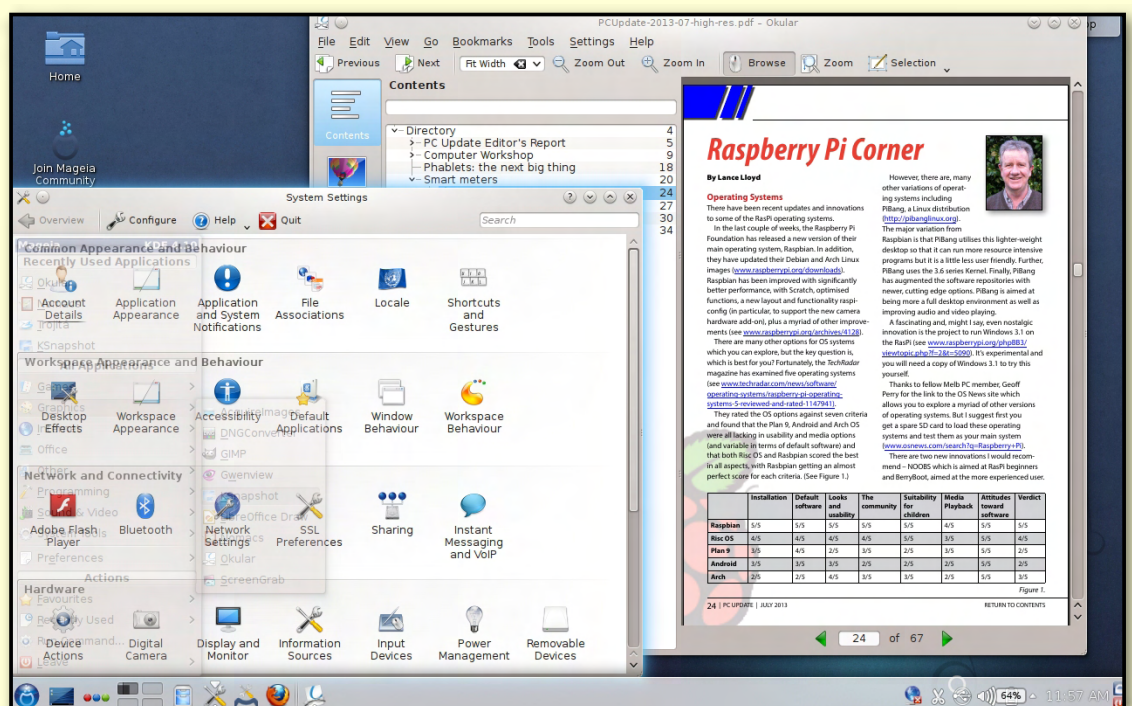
Home

Join Mageia Community

PCUpdate-2013-07-high-res.pdf – Okular

File Edit View Go Bookmarks Tools Settings Help

Previous Next Fit Width Zoom Out Zoom In Browse Zoom Selection

Contents

Contents

Directory 4
PC Update Editor's Report 5
Computer Workshop 9
Phablets: the next big thing 18
Smart meters 20
24
27
30
34

Raspberry Pi Corner

By Lance Lloyd

Operating Systems

There have been recent updates and innovations to some of the RasPi operating systems.

In the last couple of weeks, the Raspberry Pi Foundation has released a new version of their main operating system, Raspbian. In addition, they have updated their Debian and Arch Linux images (www.raspberrypi.org/downloads). Raspbian has been improved with significantly better performance, with Scratch, optimised functions, a new layout and functionality raspi-config (in particular, to support the new camera hardware add-on), plus a myriad of other improvements (see www.raspberrypi.org/archives/4128).

There are many other options for OS systems which you can explore, but the key question is, which is best for you? Fortunately, the TechRadar magazine has examined five operating systems (see www.techradar.com/news/software/operating-systems/raspberry-pi-operating-systems-5-reviewed-and-rated-1147941).

They rated the OS options against seven criteria and found that the Plan 9, Android and Arch OS were all lacking in usability and media options (and variable in terms of default software) and that both Risc OS and Raspbian scored the best in all aspects, with Raspbian getting an almost perfect score for each criteria. (See Figure 1.)

However, there are many other variations of operating systems including PiBang, a Linux distribution (http://pibanglinux.org). The major variation from Raspbian is that PiBang utilises this lighter-weight desktop so that it can run more resource intensive programs but it is a little less user friendly. Further, PiBang uses the 3.6 series Kernel. Finally, PiBang has augmented the software repositories with newer, cutting edge options. PiBang is aimed at being more a full desktop environment as well as improving audio and video playing.

A fascinating and, might I say, even nostalgic innovation is the project to run Windows 3.1 on the RasPi (see www.raspberrypi.org/phpBB3/viewtopic.php?f=2&t=5090). It's experimental and you will need a copy of Windows 3.1 to try this yourself.

Thanks to fellow Melb PC member, Geoff Perry for the link to the OS News site which allows you to explore a myriad of other versions of operating systems. But I suggest first you get a spare SD card to load these operating systems and test them as your main system (www.osnews.com/search?q=Raspberry+Pi).

There are two new innovations I would recommend – NOOBS which is aimed at RasPi beginners and BerryBoot, aimed at the more experienced user.

| | Installation | Default software | Looks and usability | The community | Suitability for children | Media Playback | Attitudes toward software | Verdict |
|---|---|---|---|---|---|---|---|---|
| Raspbian | 5/5 | 5/5 | 5/5 | 5/5 | 5/5 | 4/5 | 5/5 | 5/5 |
| Risc OS | 4/5 | 4/5 | 4/5 | 5/5 | 5/5 | 3/5 | 5/5 | 4/5 |
| Plan 9 | 3/5 | 4/5 | 2/5 | 3/5 | 2/5 | 3/5 | 5/5 | 2/5 |
| Android | 3/5 | 3/5 | 3/5 | 2/5 | 2/5 | 3/5 | 5/5 | 3/5 |
| Arch | 2/5 | 2/5 | 4/5 | 5/5 | 2/5 | 2/5 | 5/5 | 3/5 |

Figure 1.

24 | PC UPDATE | JULY 2013 RETURN TO CONTENTS

24 of 67

System Settings

Overview Configure Help Quit

Search

Common Appearance and Behaviour

Account Details Application Appearance Application and System Notifications File Associations Locale Shortcuts and Gestures

Workspace Appearance and Behaviour

Desktop Effects Workspace Appearance Accessibility Default Applications Window Behaviour Workspace Behaviour

Network and Connectivity

Adobe Flash Player Bluetooth Network Settings SSL Preferences Sharing Instant Messaging and VoIP

Hardware

Device Actions Digital Camera Display and Monitor Information Sources Input Devices Power Management Removable Devices

Recently Used Applications
Okular
Trojita
KSnapshot
All Applications
Graphics
Office
Other
Programming
Sound & Video
Utilities
Preferences
Actions
Favourites
Recently Used
Run Command...
Leave
DNGConverter
GIMP
Gwenview
KSnapshot
LibreOffice Draw
Okular
ScreenGrab

64%

11:57 AM